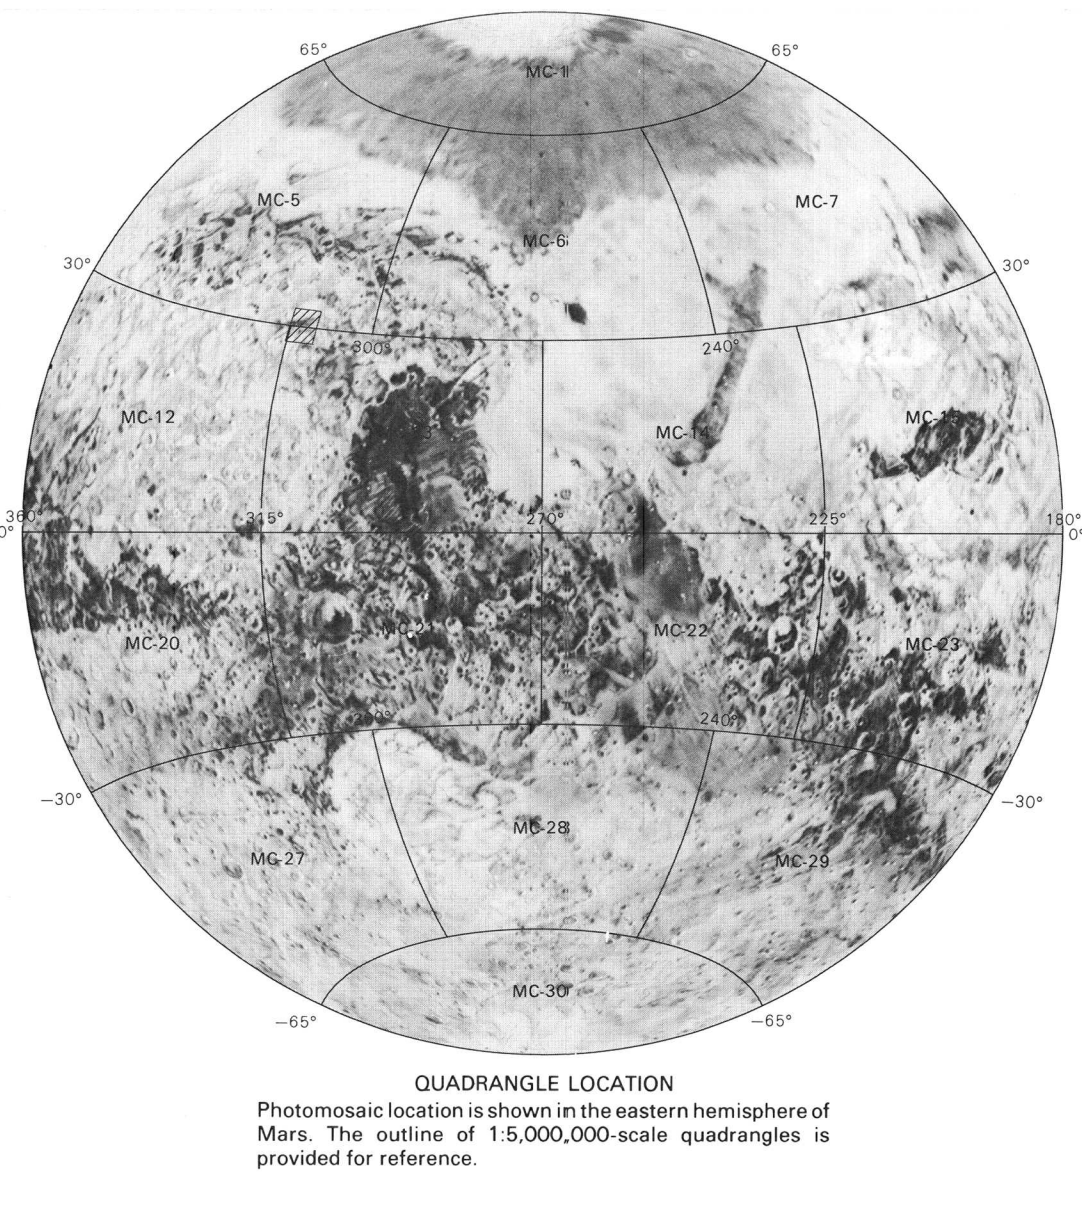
65°
MC-1
65°
MC-5
MC-7
MC-6
30°
30°
300°
240°
MC-12
MC-13
MC-14
MC-15
360°
0°
315°
270°
225°
180°
0°
MC-20
MC-21
MC-22
MC-23
300°
240°
−30°
−30°
MC-28
MC-27
MC-29
MC-30
−65°
−65°

QUADRANGLE LOCATION
Photomosaic location is shown in the eastern hemisphere of Mars. The outline of 1:5,000,000-scale quadrangles is provided for reference.